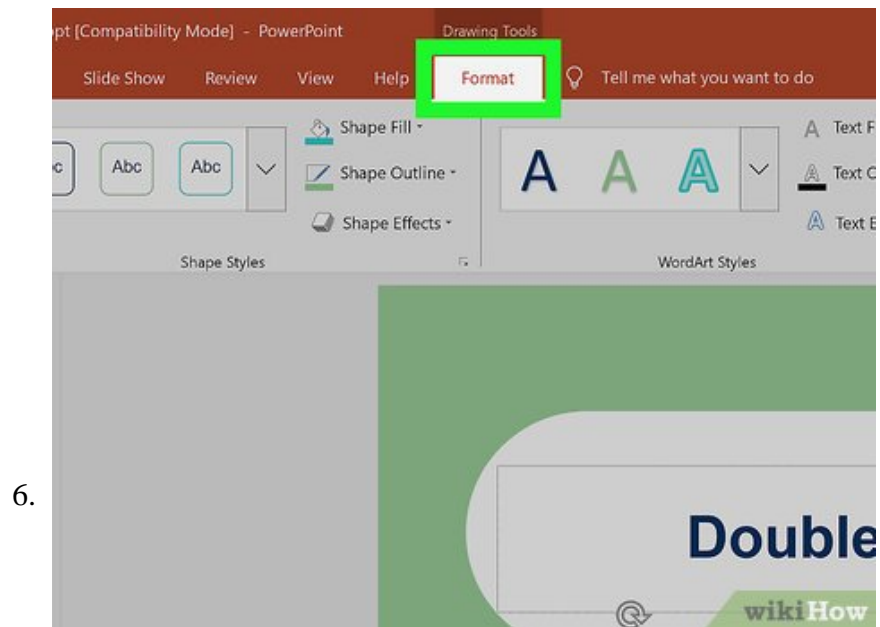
6.

pt [Compatibility Mode] - PowerPoint

Drawing Tools

Slide Show Review View Help Format Tell me what you want to do

c Abc Abc

Shape Fill ·

Shape Outline ·

Shape Effects ·

Shape Styles

A A A

WordArt Styles

Text F

Text C

Text E

Double

wikiHow